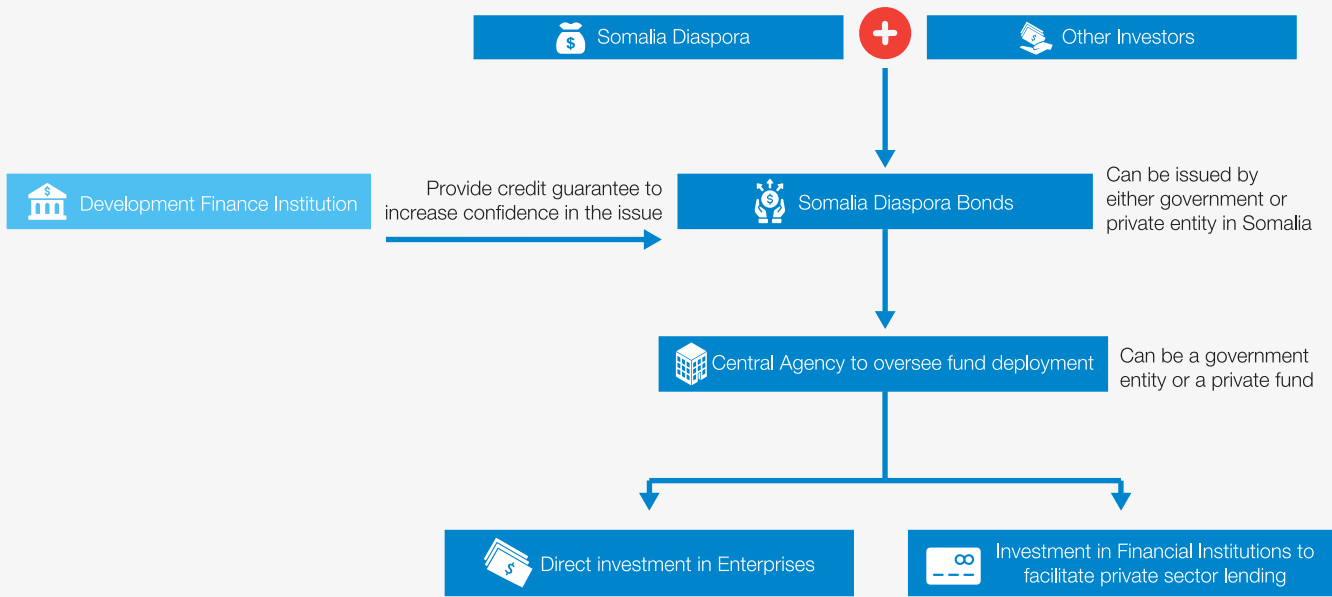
Somalia Diaspora

Other Investors

Development Finance Institution

Provide credit guarantee to increase confidence in the issue

Somalia Diaspora Bonds

Can be issued by either government or private entity in Somalia

Central Agency to oversee fund deployment

Can be a government entity or a private fund

Direct investment in Enterprises

Investment in Financial Institutions to facilitate private sector lending